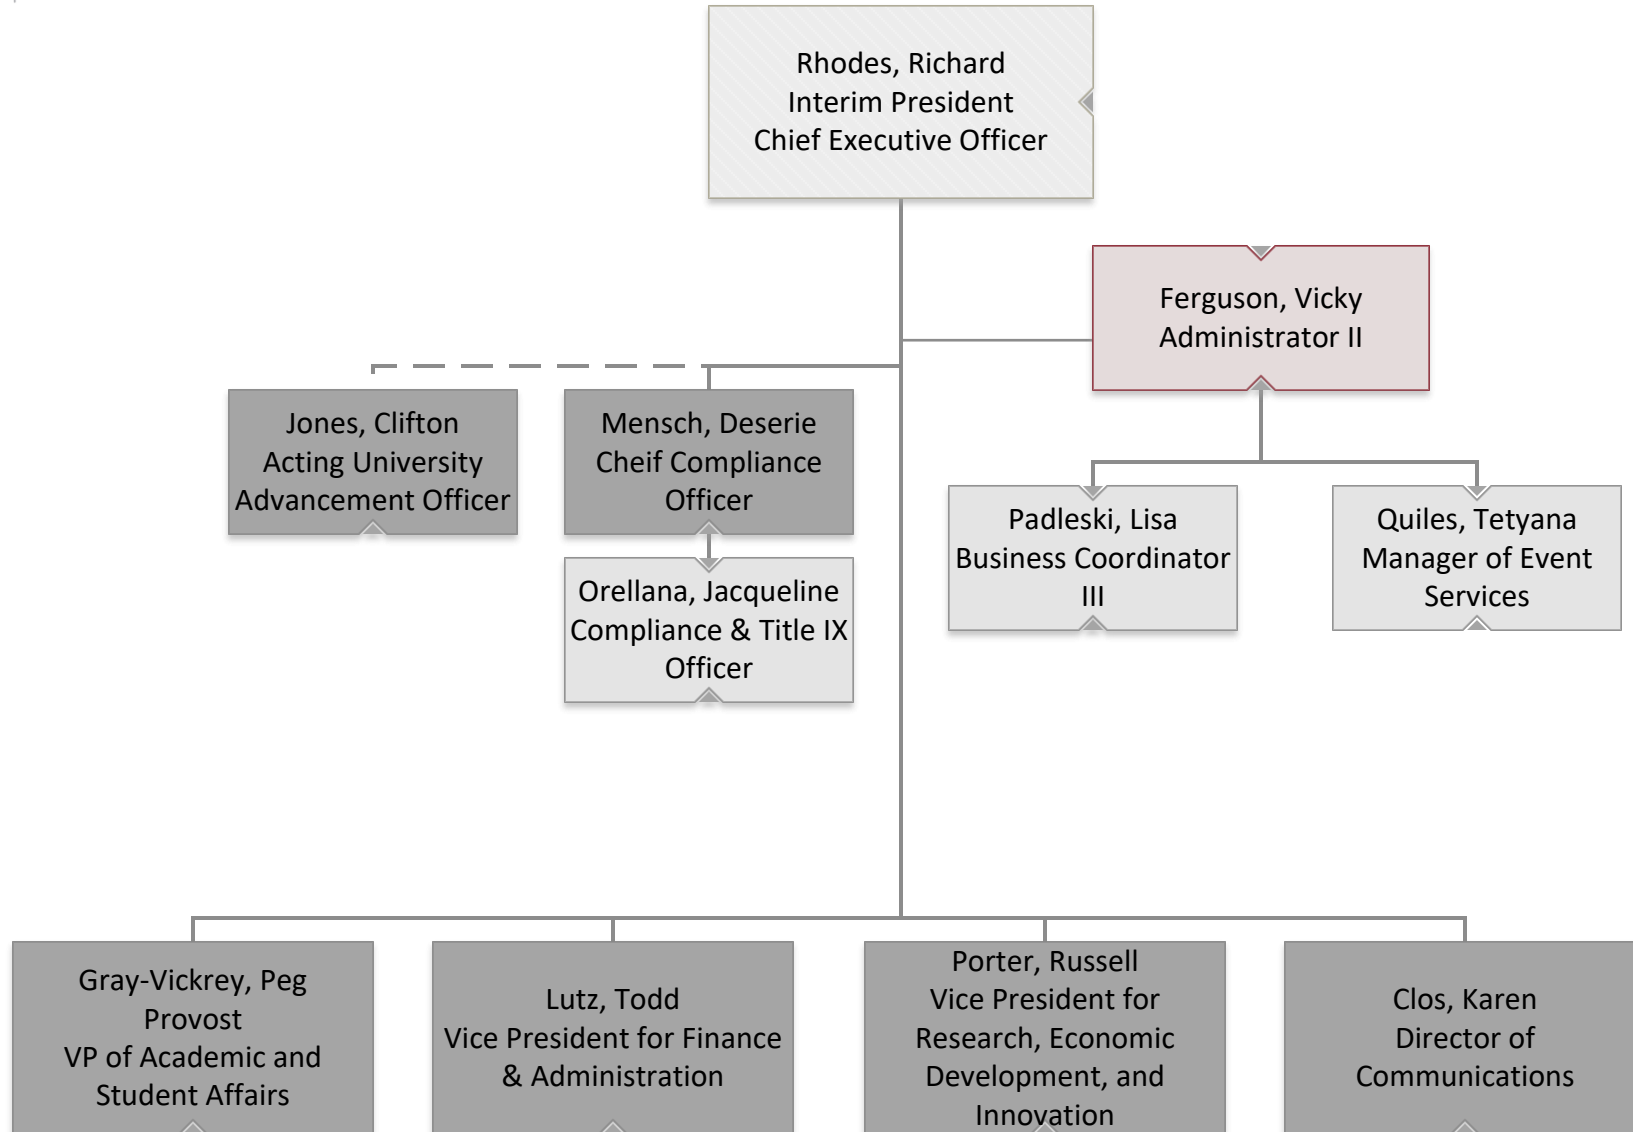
Rhodes, Richard
Interim President
Chief Executive Officer

Ferguson, Vicky
Administrator II

Jones, Clifton
Acting University Advancement Officer

Mensch, Deserie
Cheif Compliance Officer

Orellana, Jacqueline
Compliance & Title IX Officer

Padleski, Lisa
Business Coordinator III

Quiles, Tetyana
Manager of Event Services

Gray-Vickrey, Peg
Provost
VP of Academic and Student Affairs

Lutz, Todd
Vice President for Finance & Administration

Porter, Russell
Vice President for Research, Economic Development, and Innovation

Clos, Karen
Director of Communications